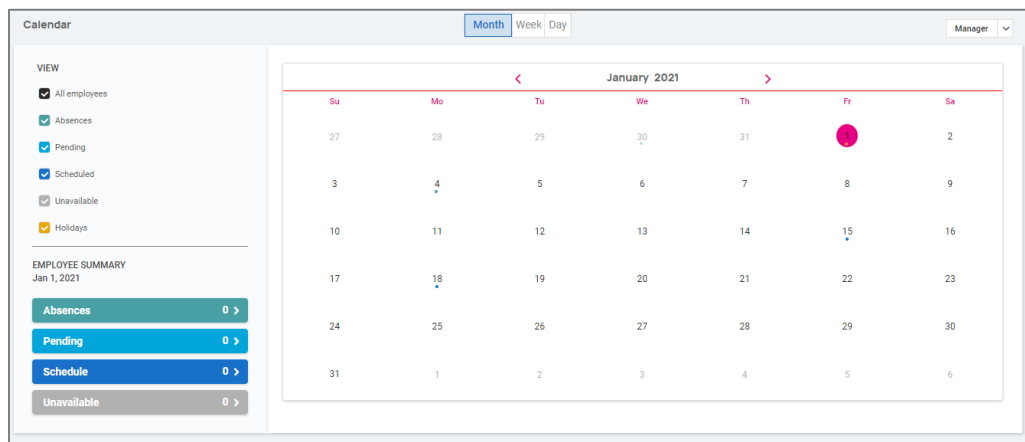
Calendar

Month Week Day

Manager

VIEW

All employees

Absences

Pending

Scheduled

Unavailable

Holidays

EMPLOYEE SUMMARY
Jan 1, 2021

Absences 0 >

Pending 0 >

Schedule 0 >

Unavailable 0 >

< January 2021 >

| Su | Mo | Tu | We | Th | Fr | Sa |
|---|---|---|---|---|---|---|
| 27 | 28 | 29 | 30 | 31 | 1 | 2 |
| 3 | 4 | 5 | 6 | 7 | 8 | 9 |
| 10 | 11 | 12 | 13 | 14 | 15 | 16 |
| 17 | 18 | 19 | 20 | 21 | 22 | 23 |
| 24 | 25 | 26 | 27 | 28 | 29 | 30 |
| 31 | 1 | 2 | 3 | 4 | 5 | 6 |